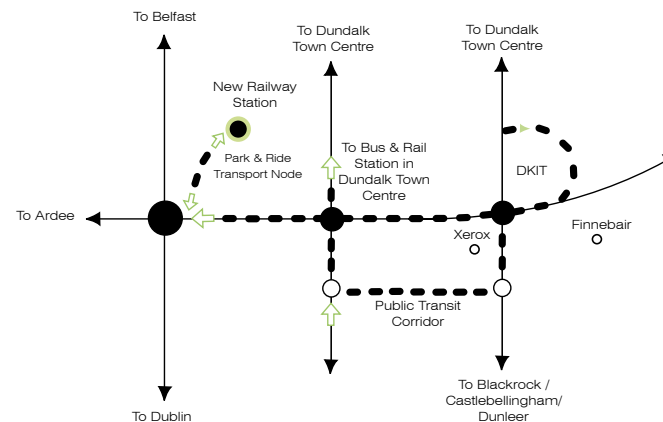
To Belfast

To Dundalk Town Centre

To Dundalk Town Centre

New Railway Station

Park & Ride Transport Node

To Bus & Rail Station in Dundalk Town Centre

DKIT

To Ardee

Xerox

Finnebair

Public Transit Corridor

To Dublin

To Blackrock / Castlebellingham/ Dunleer